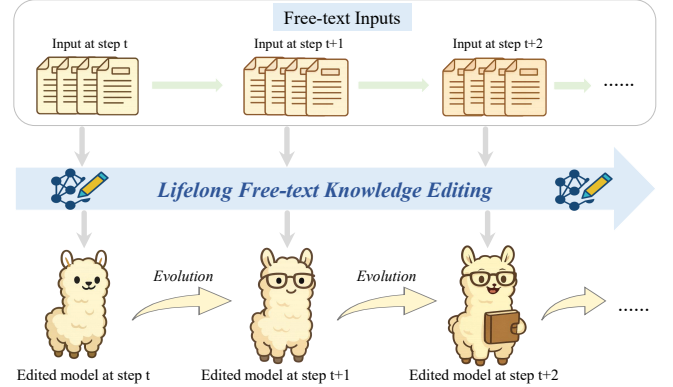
Free-text Inputs

Input at step t

Input at step t+1

Input at step t+2

......

Lifelong Free-text Knowledge Editing

Evolution

Evolution

......

Edited model at step t

Edited model at step t+1

Edited model at step t+2